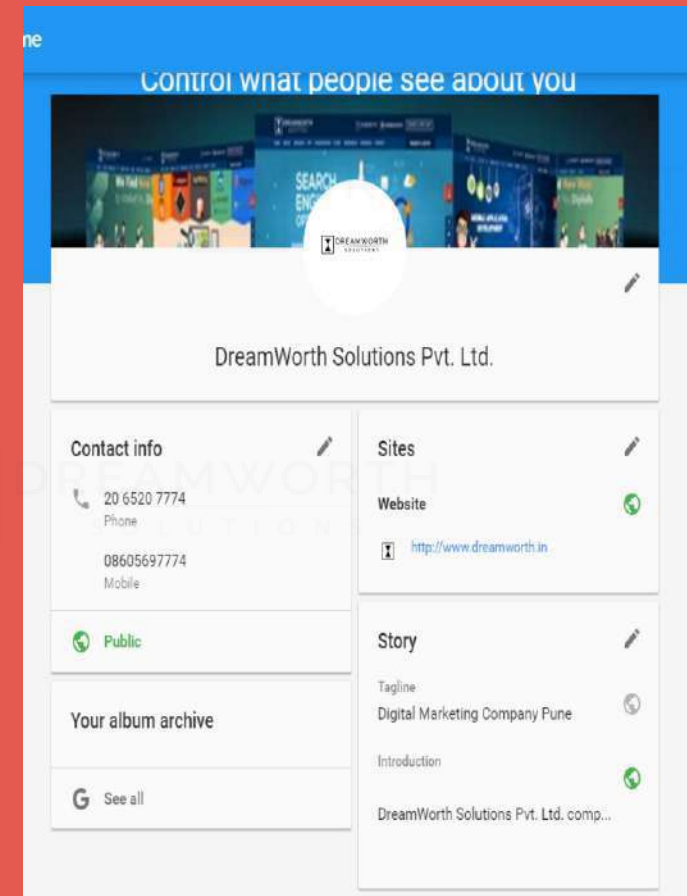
ne

Control what people see about you

SEARCH ENGI

We Find You

DREAMWORTH SOLUTIONS

DreamWorth Solutions Pvt. Ltd.

Contact info

20 6520 7774
Phone

08605697774
Mobile

Public

Your album archive

See all

Sites

Website

http://www.dreamworth.in

Story

Tagline
Digital Marketing Company Pune

Introduction

DreamWorth Solutions Pvt. Ltd. comp...

DREAMWORTH
SOLUTIONS